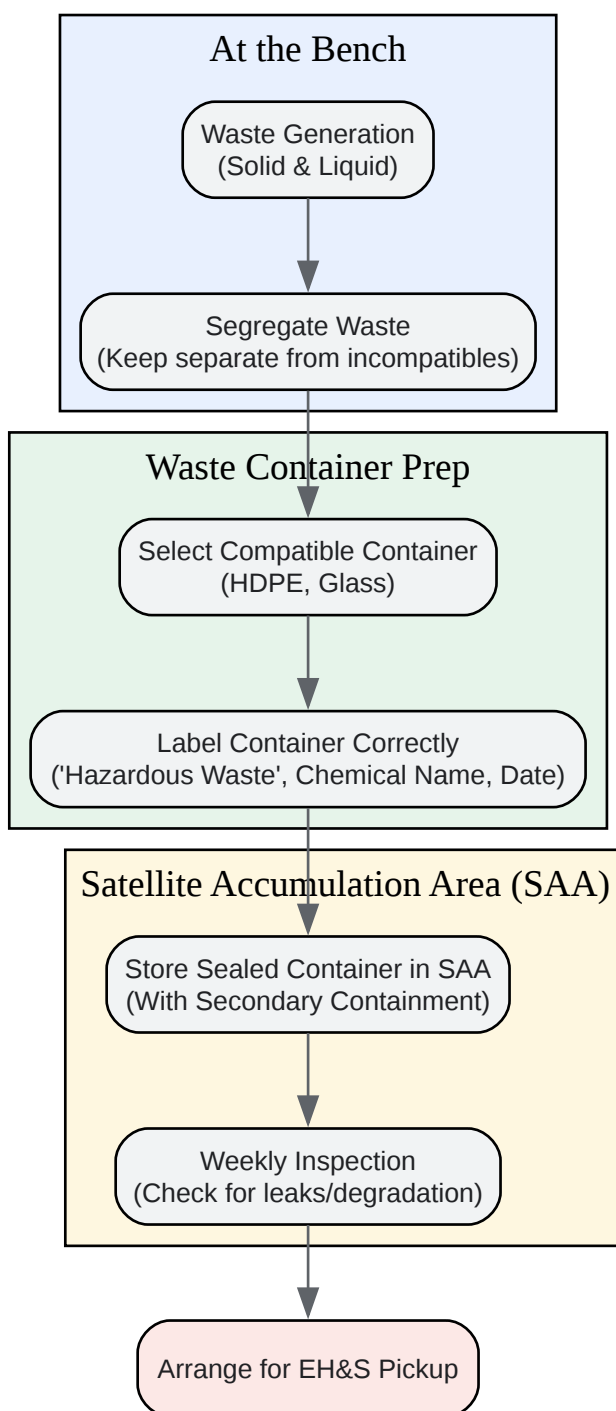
At the Bench

Waste Generation
(Solid & Liquid)

Segregate Waste
(Keep separate from incompatibles)

Waste Container Prep

Select Compatible Container
(HDPE, Glass)

Label Container Correctly
('Hazardous Waste', Chemical Name, Date)

Satellite Accumulation Area (SAA)

Store Sealed Container in SAA
(With Secondary Containment)

Weekly Inspection
(Check for leaks/degradation)

Arrange for EH&S Pickup